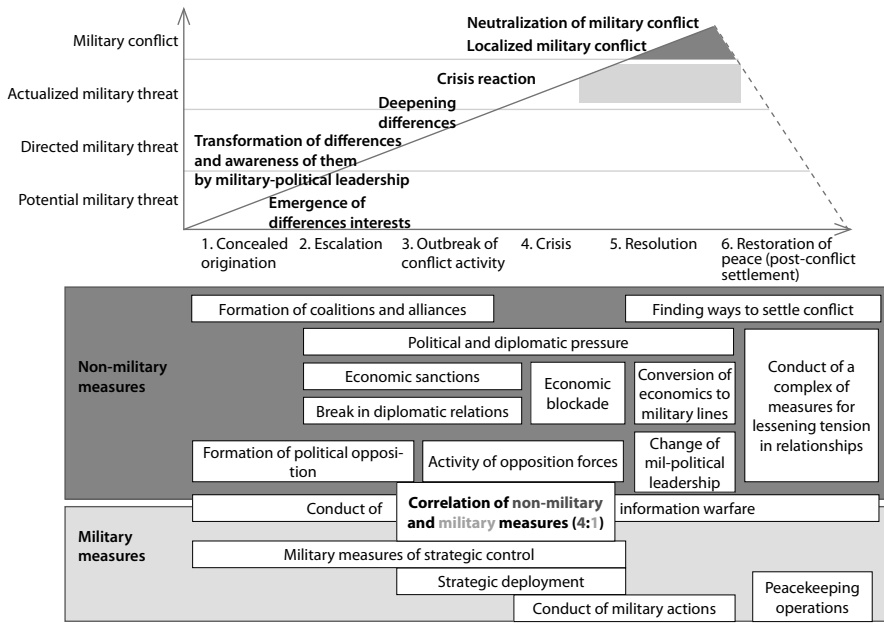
Military conflict

Actualized military threat

Directed military threat

Potential military threat

Neutralization of military conflict

Localized military conflict

Crisis reaction

Deepening differences

Transformation of differences and awareness of them by military-political leadership

Emergence of differences interests

1. Concealed origination

2. Escalation

3. Outbreak of conflict activity

4. Crisis

5. Resolution

6. Restoration of peace (post-conflict settlement)

Non-military measures

Formation of coalitions and alliances

Finding ways to settle conflict

Political and diplomatic pressure

Economic sanctions

Economic blockade

Conversion of economics to military lines

Conduct of a complex of measures for lessening tension in relationships

Break in diplomatic relations

Formation of political opposition

Activity of opposition forces

Change of mil-political leadership

Conduct of

Correlation of non-military and military measures (4:1)

information warfare

Military measures

Military measures of strategic control

Strategic deployment

Conduct of military actions

Peacekeeping operations